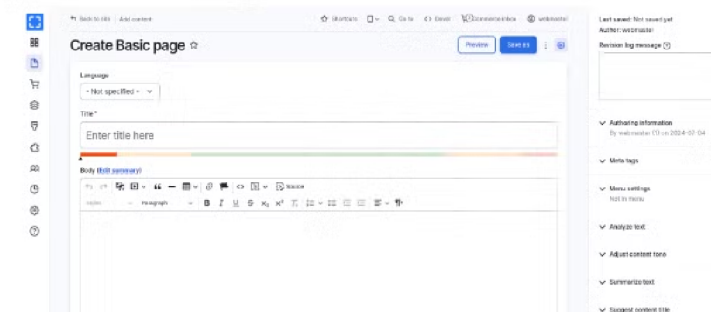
Back to site | Add content

Shortcuts Go to Devel Commerce inbox webmaster

Create Basic page ☆

Preview Save as

Language

- Not specified -

Title*

Enter title here

Body (Edit summary)

Source

Styles Paragraph

Last saved: Not saved yet
Author: webmaster

Revision log message

Authoring information
By webmaster (1) on 2024-02-04

Meta tags

Menu settings
Not in menu

Analyze text

Adjust content tone

Summarize text

Suggest content title